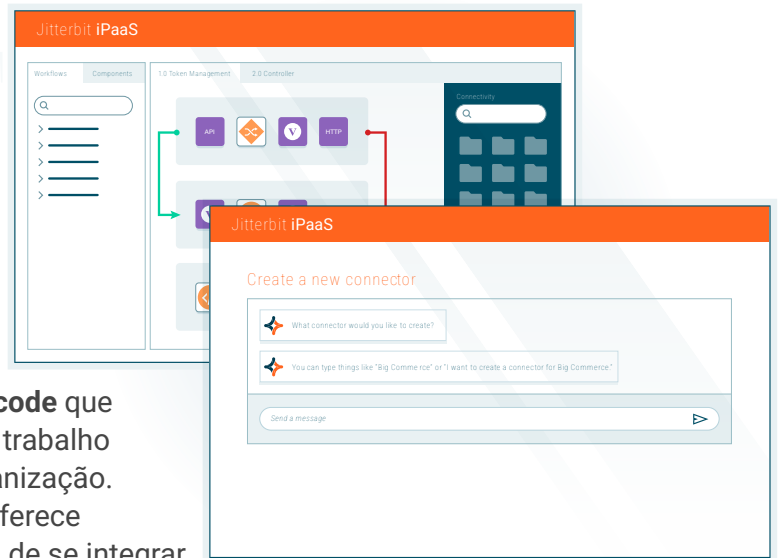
Jitterbit iPaaS

Workflows Components

1.0 Token Management 2.0 Controller

API HTTP

Connectivity

Jitterbit iPaaS

Create a new connector

What connector would you like to create?

You can type things like "Big Comme rce" or "I want to create a connector for Big Commerce."

Send a message

code que
trabalho
nização.
ferece
de se integrar